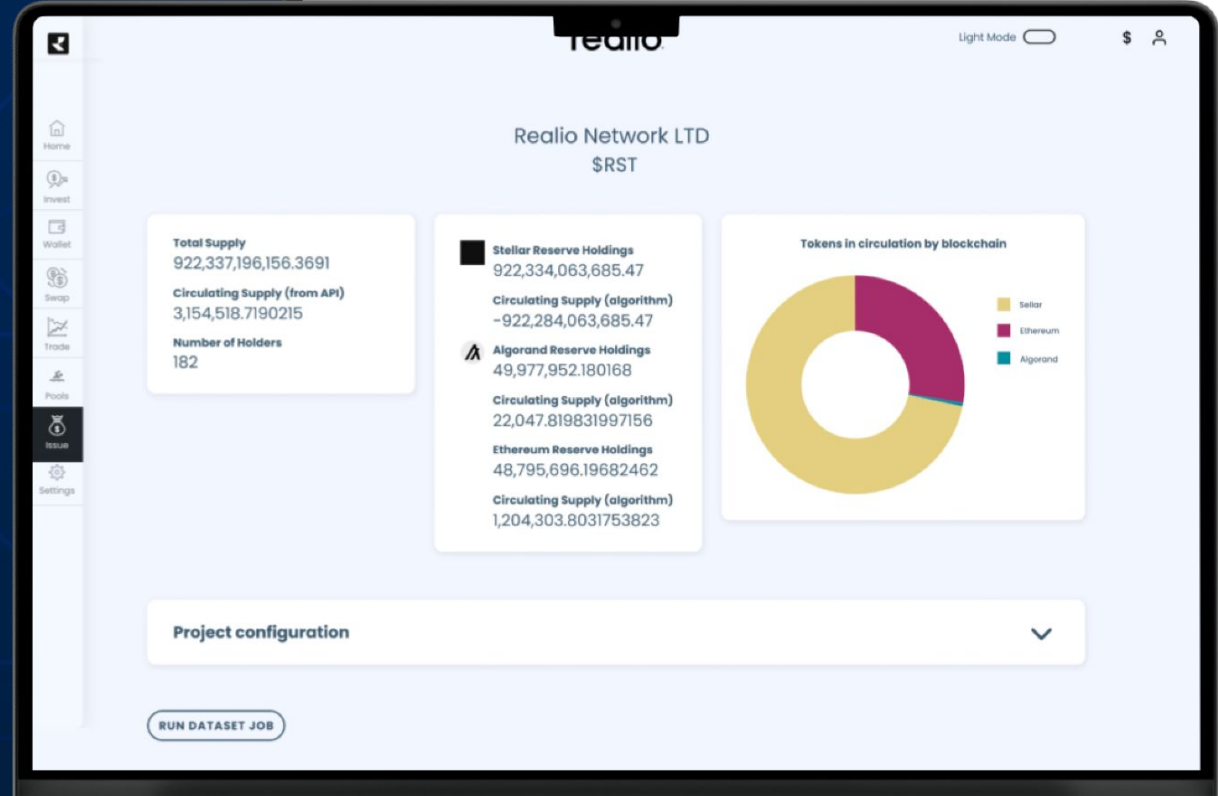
realio

Light Mode

$

Home

Invest

Wallet

Swap

Trade

Pools

Issue

Settings

Realio Network LTD
$RST

Total Supply
922,337,196,156.3691

Circulating Supply (from API)
3,154,518.7190215

Number of Holders
182

Stellar Reserve Holdings
922,334,063,685.47

Circulating Supply (algorithm)
-922,284,063,685.47

Algorand Reserve Holdings
49,977,952.180168

Circulating Supply (algorithm)
22,047.819831997156

Ethereum Reserve Holdings
48,795,696.19682462

Circulating Supply (algorithm)
1,204,303.8031753823

Tokens in circulation by blockchain

Sellar

Ethereum

Algorand

Project configuration

RUN DATASET JOB